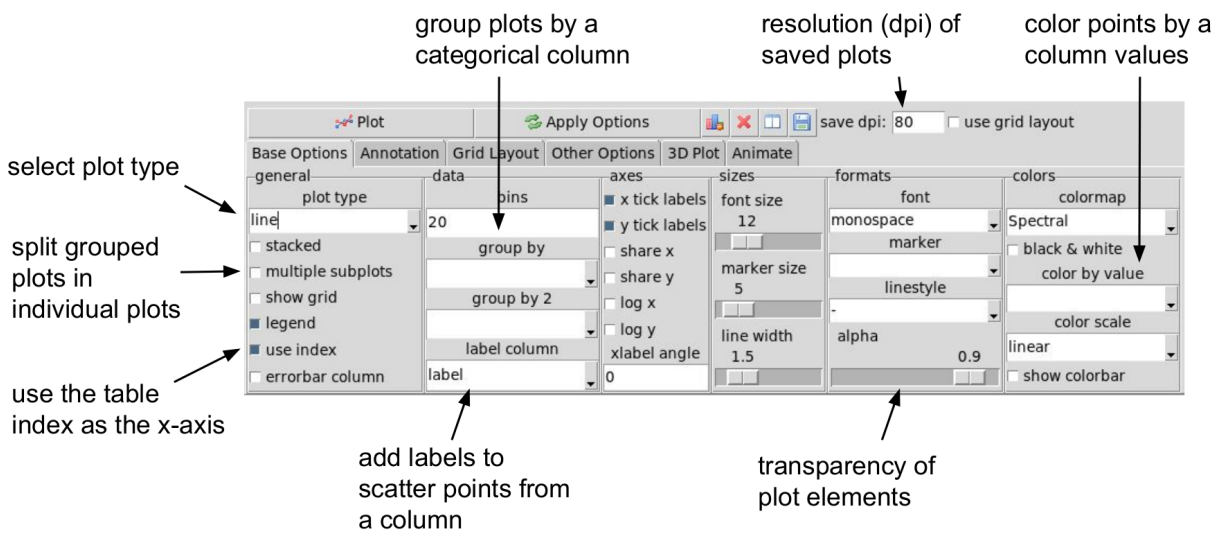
group plots by a categorical column

resolution (dpi) of saved plots

color points by a column values

Plot

Apply Options

save dpi: 80

use grid layout

Base Options | Annotation | Grid Layout | Other Options | 3D Plot | Animate

select plot type

split grouped plots in individual plots

use the table index as the x-axis

general
plot type
line
stacked
multiple subplots
show grid
legend
use index
errorbar column

data
bins
20
group by
group by 2
label column
label

axes
x tick labels
y tick labels
share x
share y
log x
log y
xlabel angle
0

sizes
font size
12
marker size
5
line width
1.5

formats
font
monospace
marker
linestyle
-
alpha
0.9

colors
colormap
Spectral
black & white
color by value
color scale
linear
show colorbar

add labels to scatter points from a column

transparency of plot elements